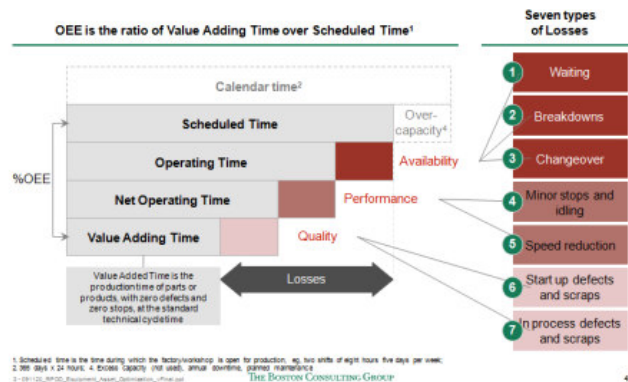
OEE is the ratio of Value Adding Time over Scheduled Time¹

Seven types of Losses

Calendar time²

Scheduled Time

Over-capacity³

Operating Time

Availability

%OEE

Net Operating Time

Performance

Value Adding Time

Quality

Value Added Time is the production time of parts or products, with zero defects and zero stops, at the standard technical cycle time

Losses

1 Waiting

2 Breakdowns

3 Changeover

4 Minor stops and idling

5 Speed reduction

6 Start up defects and scraps

7 In process defects and scraps

1. Scheduled time is the time during which the factory/workshop is open for production, eg, two shifts of eight hours five days per week; 2. 365 days x 24 hours; 3. Excess capacity (not used), annual downtime, planned maintenance

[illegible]

THE BOSTON CONSULTING GROUP

4